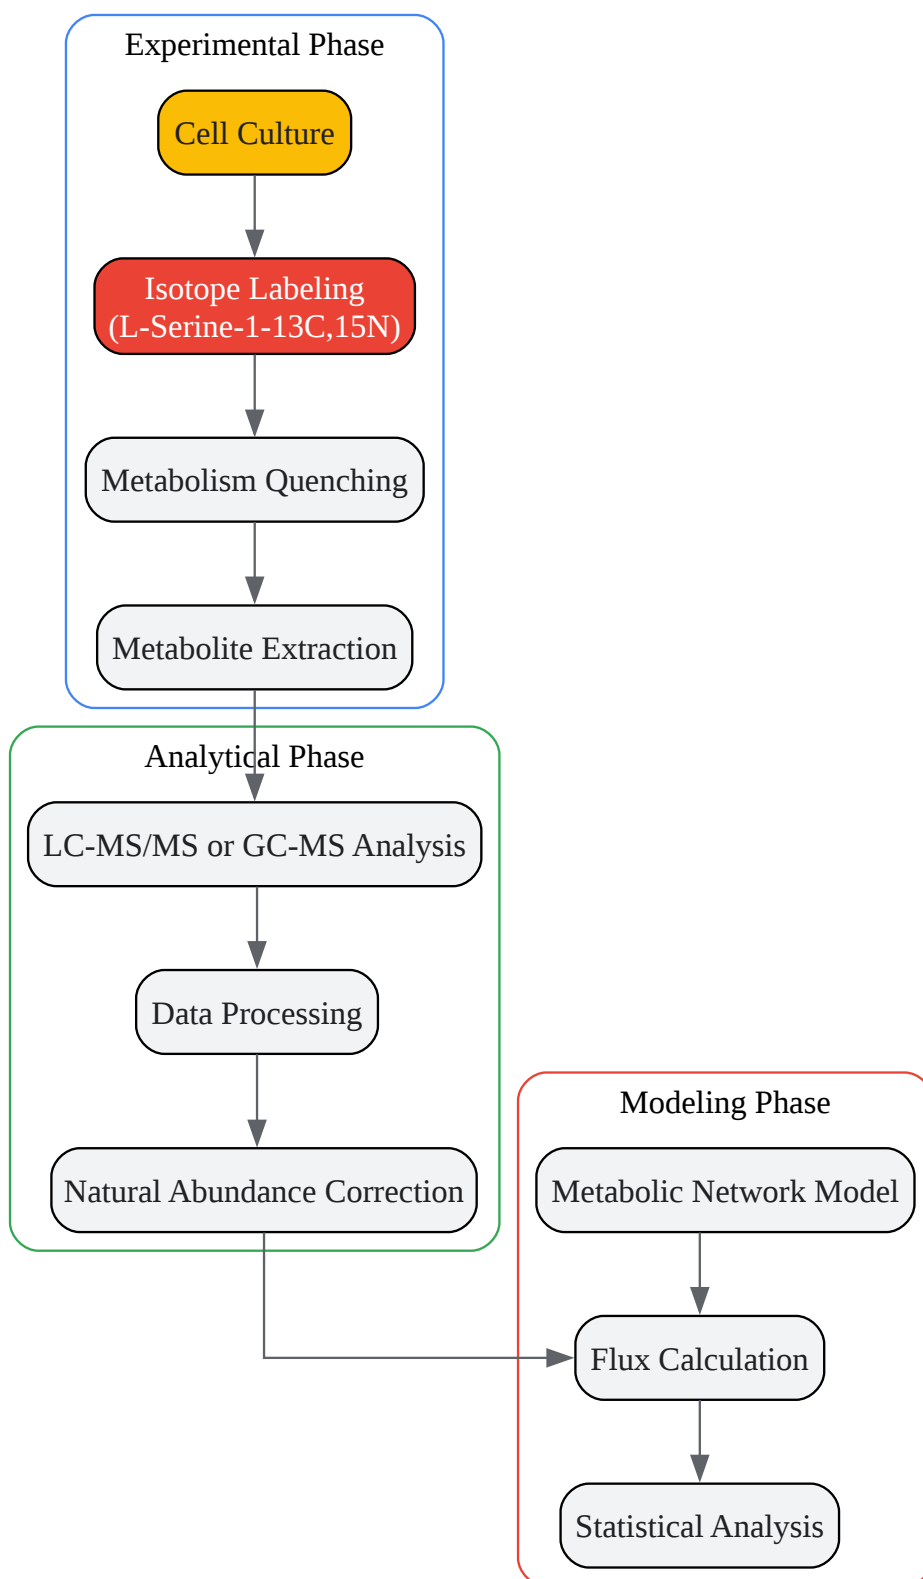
Experimental Phase

Cell Culture

Isotope Labeling (L-Serine-1-13C,15N)

Metabolism Quenching

Metabolite Extraction

Analytical Phase

LC-MS/MS or GC-MS Analysis

Data Processing

Natural Abundance Correction

Modeling Phase

Metabolic Network Model

Flux Calculation

Statistical Analysis